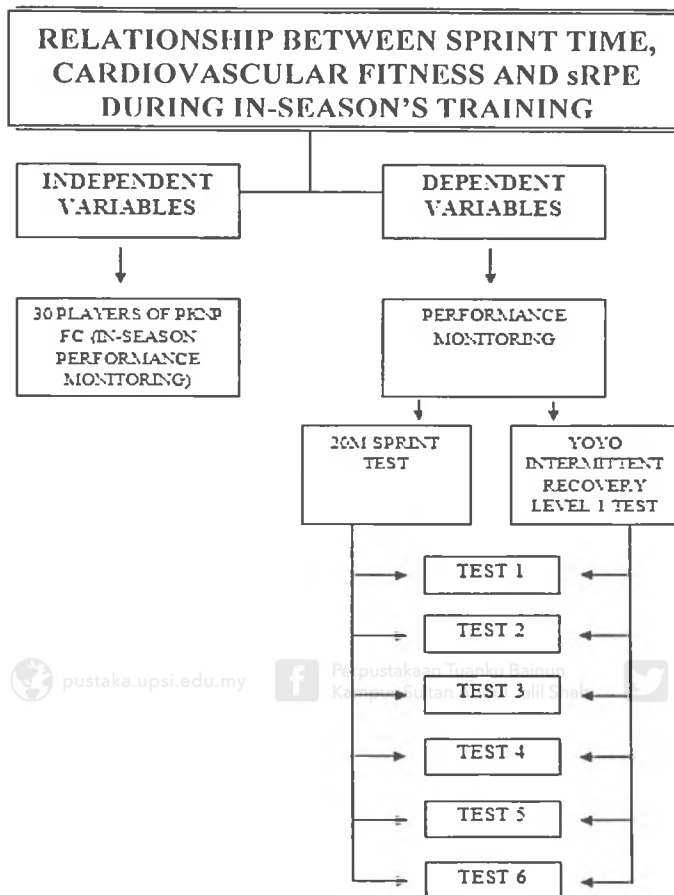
RELATIONSHIP BETWEEN SPRINT TIME, CARDIOVASCULAR FITNESS AND sRPE DURING IN-SEASON'S TRAINING

INDEPENDENT VARIABLES

DEPENDENT VARIABLES

30 PLAYERS OF PKNP FC (IN-SEASON PERFORMANCE MONITORING)

PERFORMANCE MONITORING

20M SPRINT TEST

YOYO INTERMITTENT RECOVERY LEVEL 1 TEST

TEST 1

TEST 2

pustaka.upsi.edu.my

Perpustakaan Tuanku Bainun Kampus Sultan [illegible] Shah

TEST 3

TEST 4

TEST 5

TEST 6